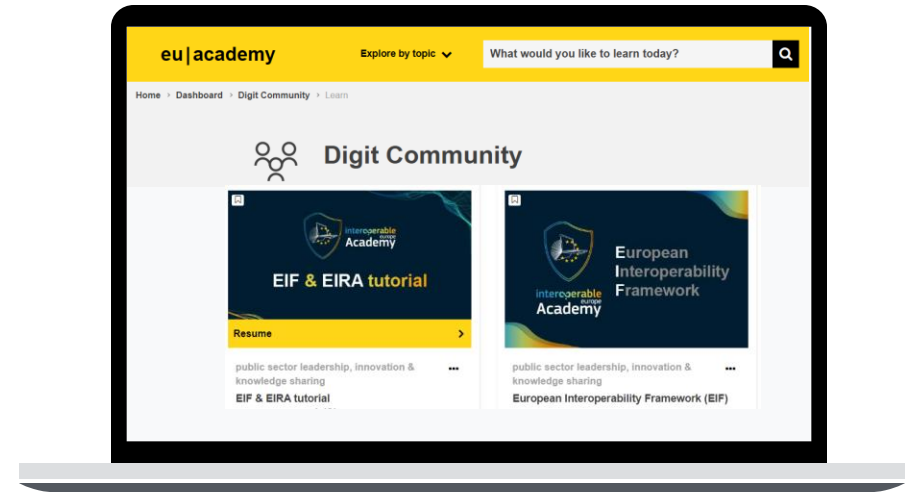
eu|academy

Explore by topic

What would you like to learn today?

Home › Dashboard › Digit Community › Learn

Digit Community

interoperable europe Academy

EIF & EIRA tutorial

Resume

public sector leadership, innovation & knowledge sharing

...

EIF & EIRA tutorial

European Interoperability Framework

interoperable europe Academy

public sector leadership, innovation & knowledge sharing

...

European Interoperability Framework (EIF)